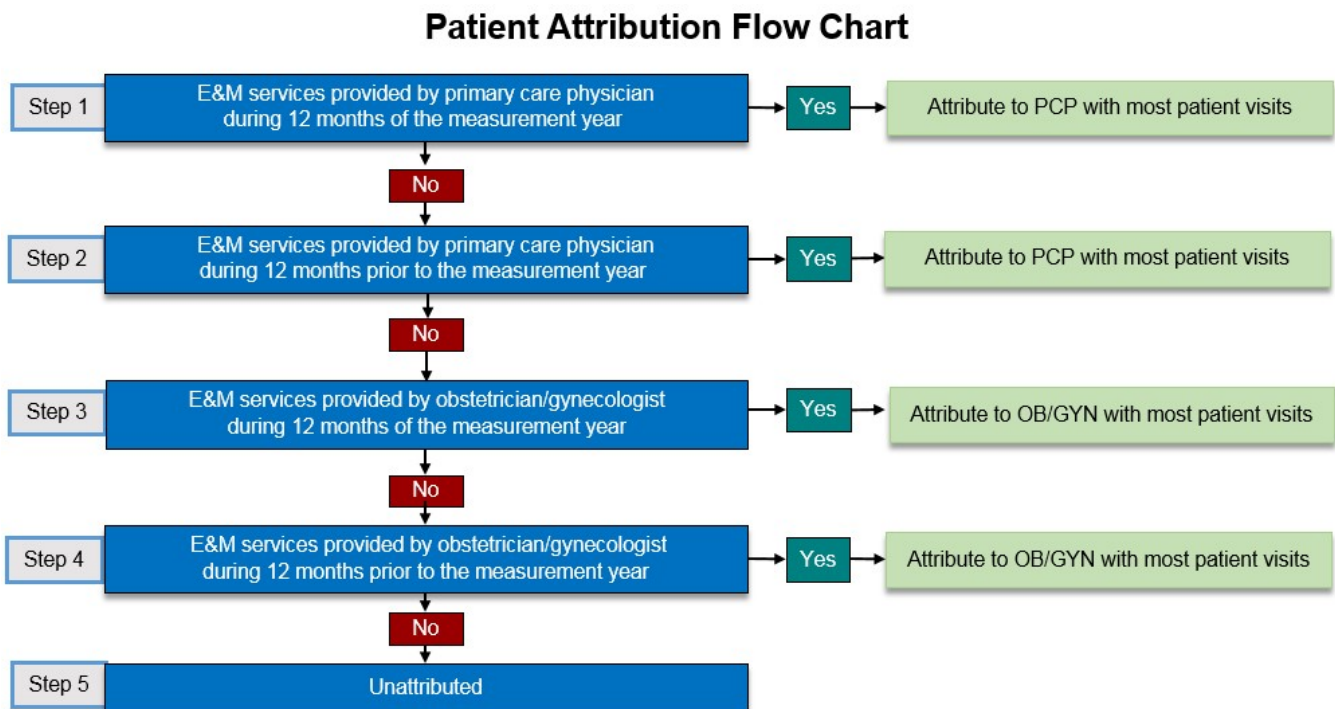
Patient Attribution Flow Chart

Step 1
E&M services provided by primary care physician during 12 months of the measurement year
Yes
Attribute to PCP with most patient visits
No

Step 2
E&M services provided by primary care physician during 12 months prior to the measurement year
Yes
Attribute to PCP with most patient visits
No

Step 3
E&M services provided by obstetrician/gynecologist during 12 months of the measurement year
Yes
Attribute to OB/GYN with most patient visits
No

Step 4
E&M services provided by obstetrician/gynecologist during 12 months prior to the measurement year
Yes
Attribute to OB/GYN with most patient visits
No

Step 5
Unattributed